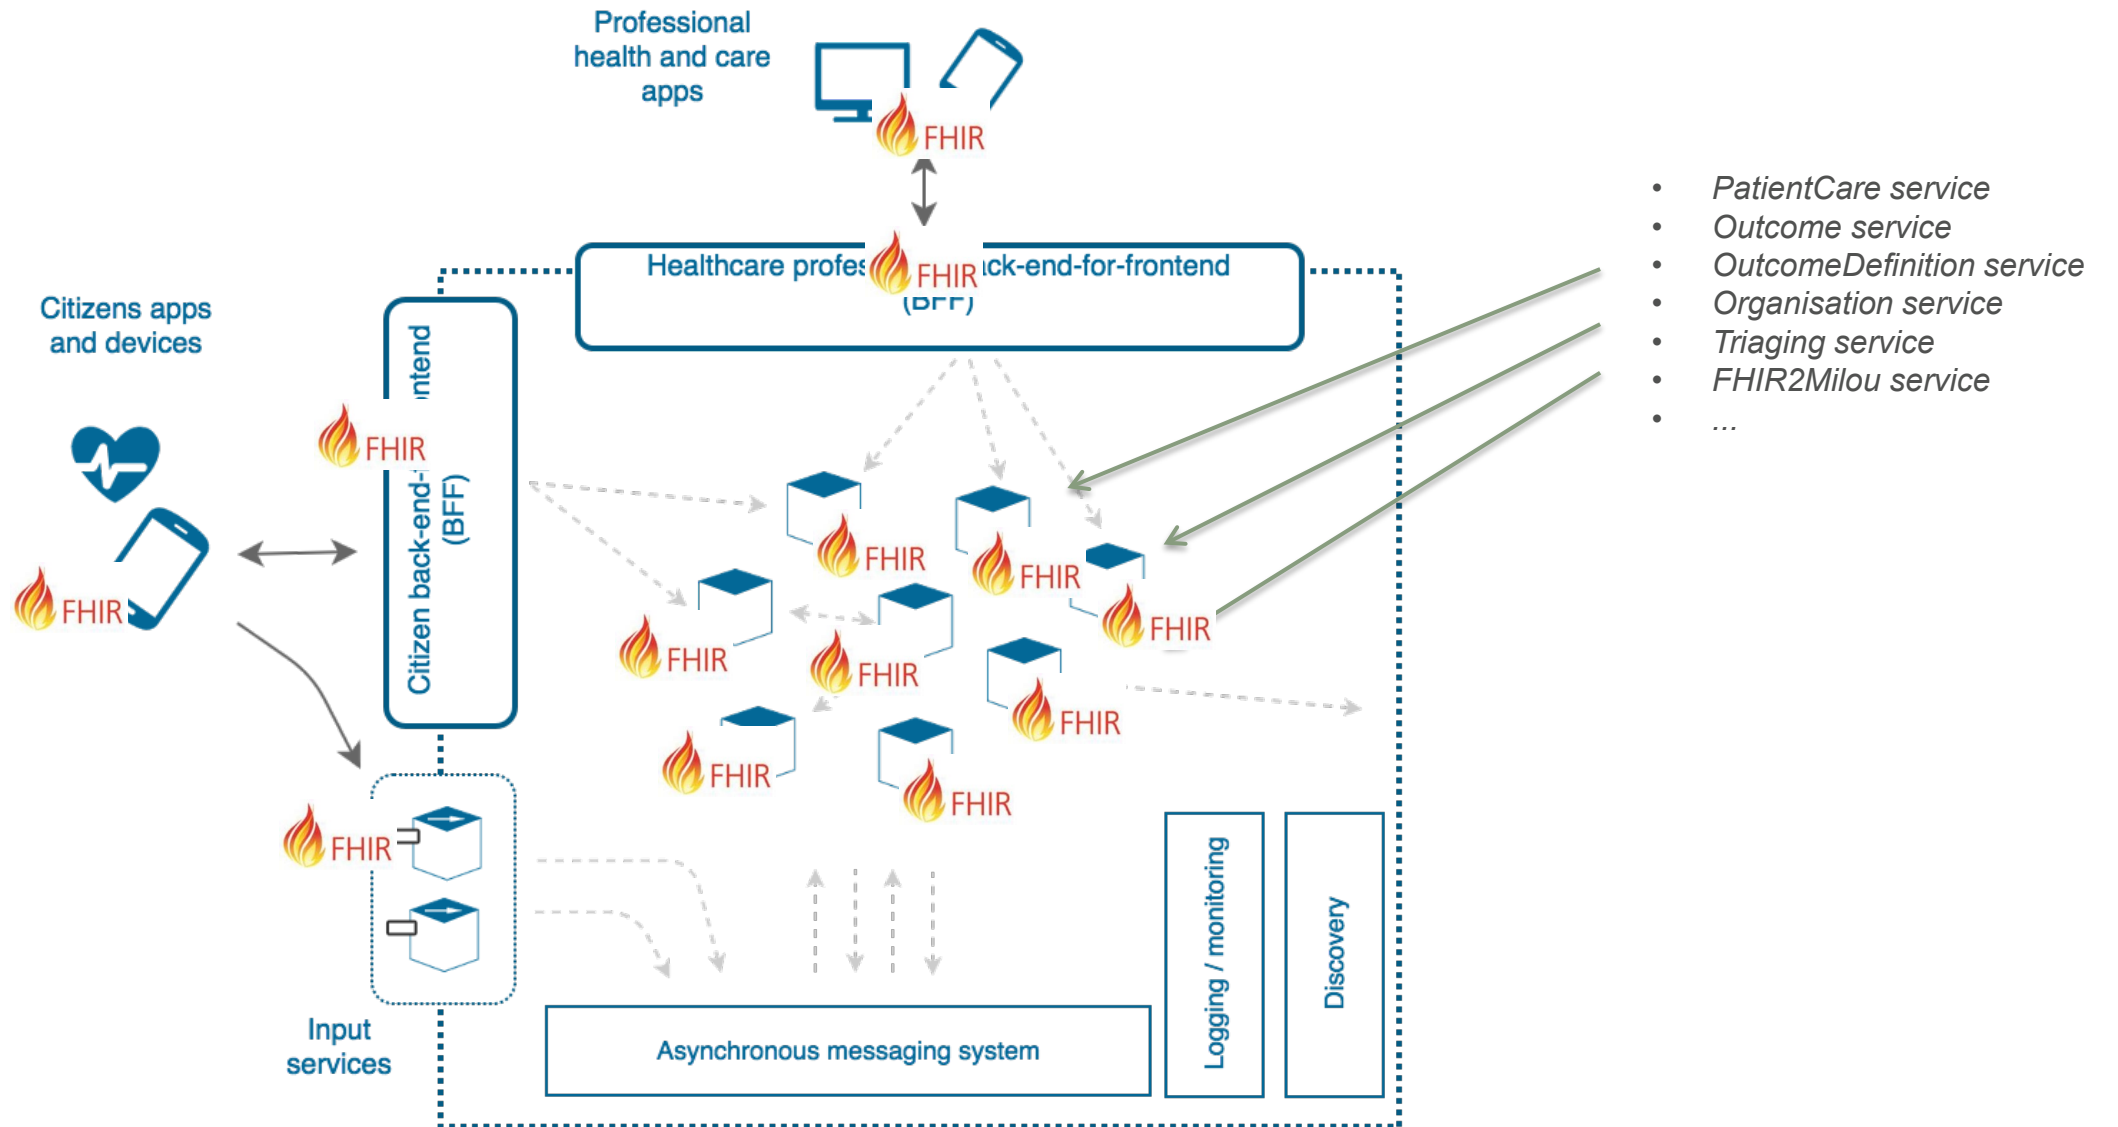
Professional health and care apps

FHIR

Healthcare profes FHIR ack-end-for-frontend (BFF)

- PatientCare service
- Outcome service
- OutcomeDefinition service
- Organisation service
- Triaging service
- FHIR2Milou service
- ...

Citizens apps and devices

FHIR

Citizen back-end- ntend (BFF)

FHIR

FHIR

FHIR

FHIR

FHIR

FHIR

FHIR

FHIR

FHIR

FHIR

FHIR

Input services

Asynchronous messaging system

Logging / monitoring

Discovery